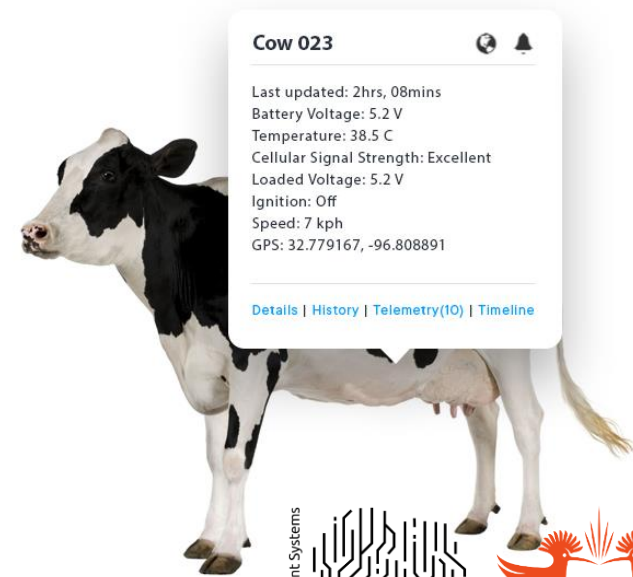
Cow 023

Last updated: 2hrs, 08mins
Battery Voltage: 5.2 V
Temperature: 38.5 C
Cellular Signal Strength: Excellent
Loaded Voltage: 5.2 V
Ignition: Off
Speed: 7 kph
GPS: 32.779167, -96.808891

Details | History | Telemetry(10) | Timeline

nt Systems